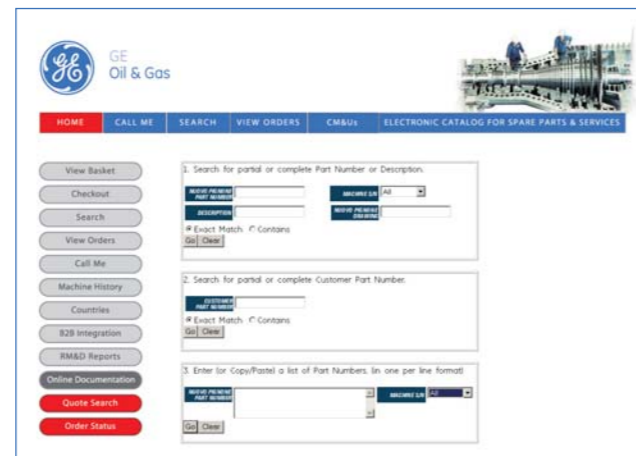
GE
Oil & Gas

HOME | CALL ME | SEARCH | VIEW ORDERS | CM&Us | ELECTRONIC CATALOG FOR SPARE PARTS & SERVICES

View Basket
Checkout
Search
View Orders
Call Me
Machine History
Countries
B2B Integration
RM&D Reports
Online Documentation
Quote Search
Order Status

1. Search for partial or complete Part Number or Description.
NUOVO PIGNONE PART NUMBER
MACHINE S/N All
DESCRIPTION
NUOVO PIGNONE DRAWING
Exact Match Contains
Go Clear

2. Search for partial or complete Customer Part Number.
CUSTOMER PART NUMBER
Exact Match Contains
Go Clear

3. Enter (or Copy/Paste) a list of Part Numbers. (in one per line format)
NUOVO PIGNONE PART NUMBER
MACHINE S/N All
Go Clear